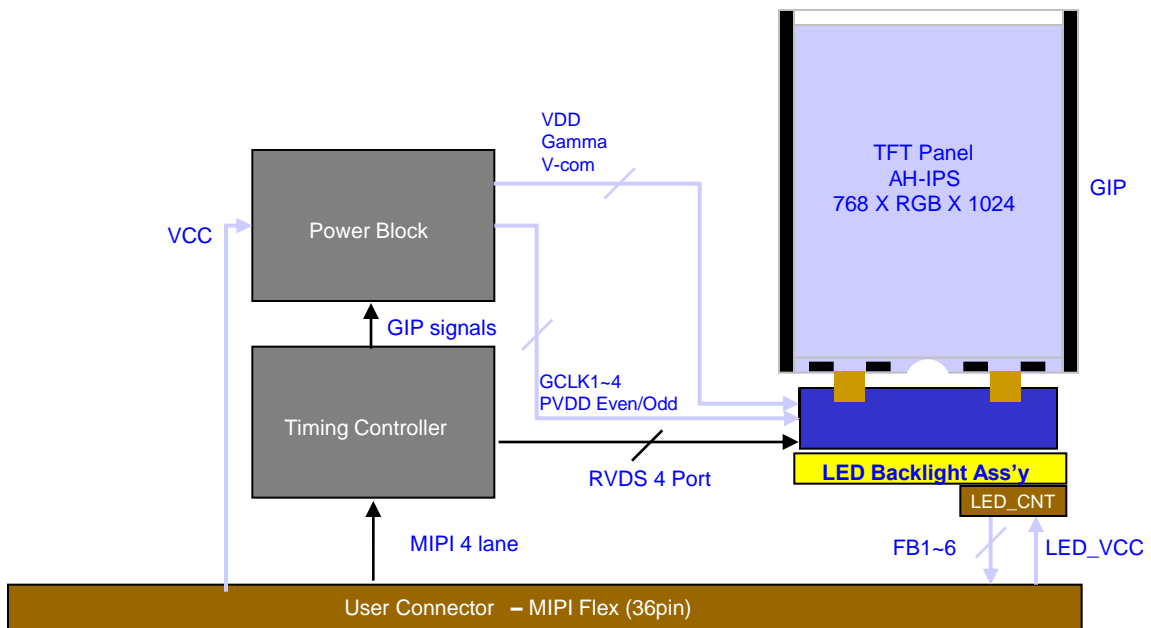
VDD
Gamma
V-com

TFT Panel
AH-IPS
768 X RGB X 1024

GIP

VCC

Power Block

GIP signals

GCLK1~4
PVDD Even/Odd

Timing Controller

RVDS 4 Port

LED Backlight Ass'y

LED_CNT

MIPI 4 lane

FB1~6

LED_VCC

User Connector – MIPI Flex (36pin)